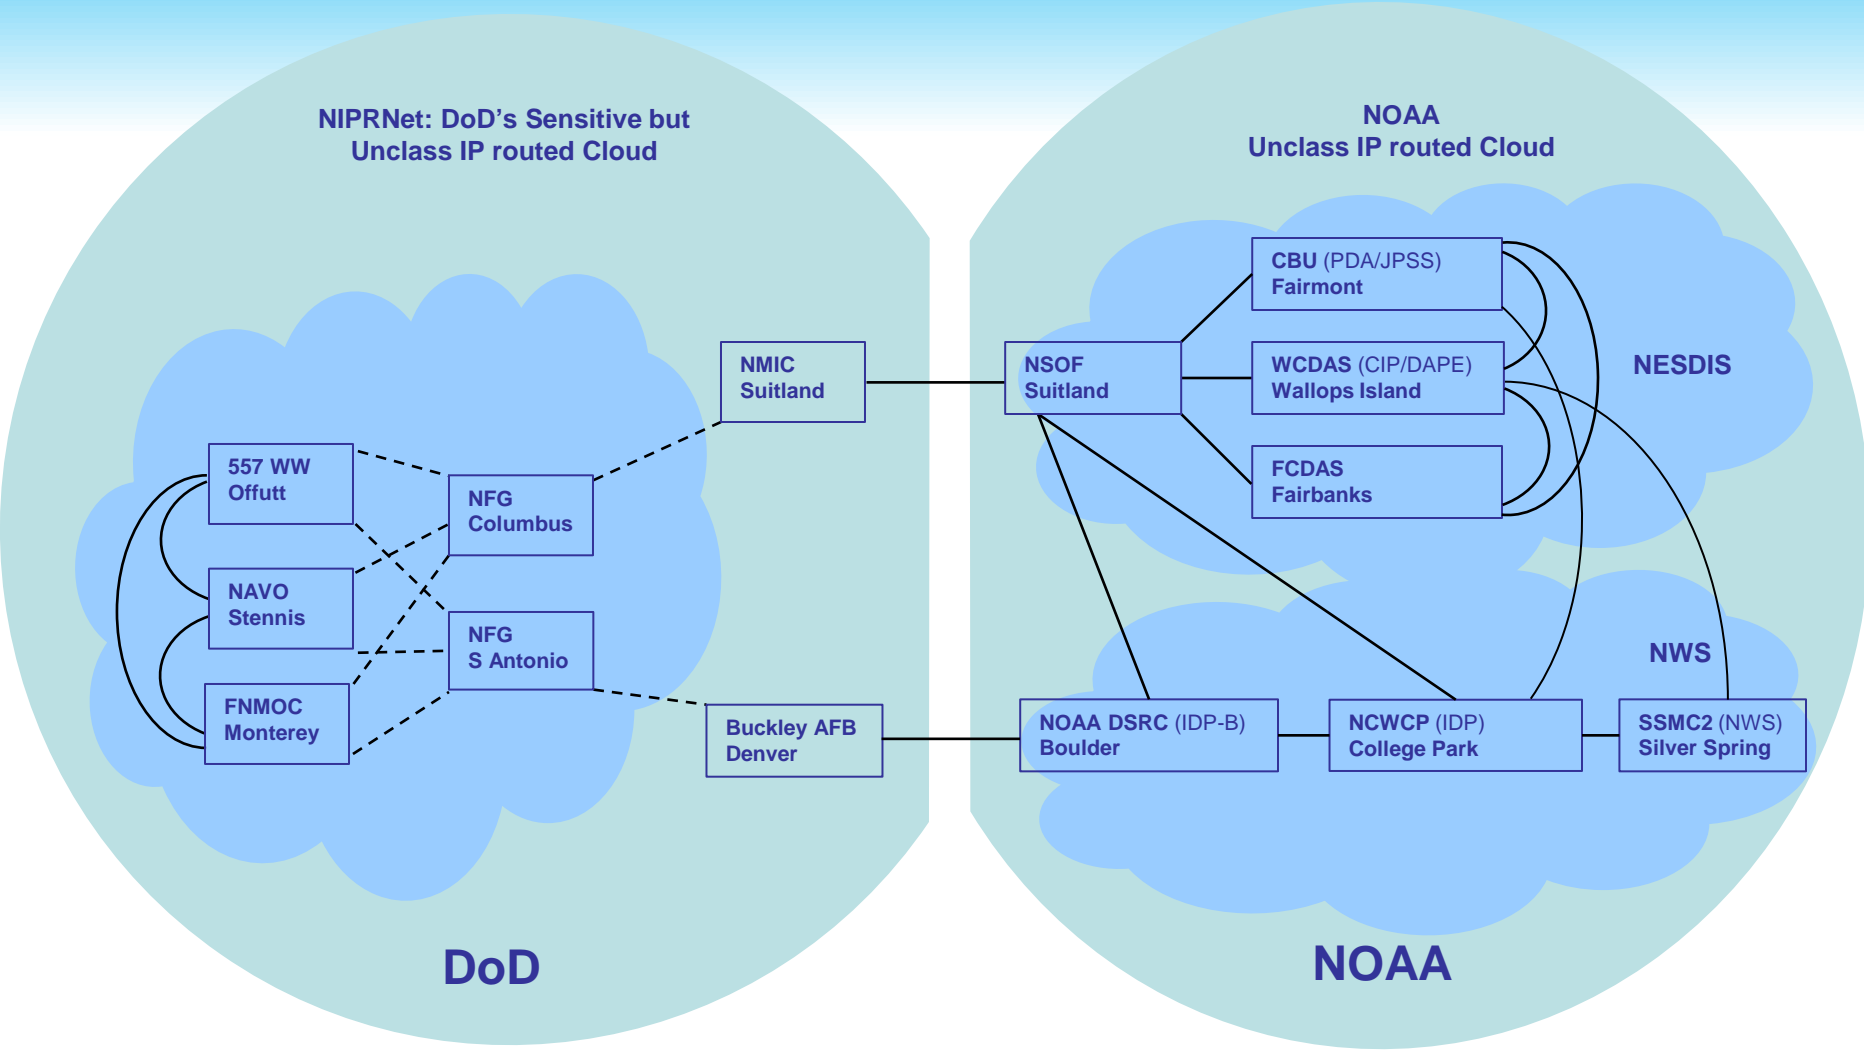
NIPRNet: DoD’s Sensitive but Unclass IP routed Cloud

NOAA
Unclass IP routed Cloud

CBU (PDA/JPSS)
Fairmont

WCDAS (CIP/DAPE)
Wallops Island

FCDAS
Fairbanks

NESDIS

NMIC
Suitland

NSOF
Suitland

557 WW
Offutt

NFG
Columbus

NAVO
Stennis

NFG
S Antonio

FNMOC
Monterey

Buckley AFB
Denver

NWS

NOAA DSRC (IDP-B)
Boulder

NCWCP (IDP)
College Park

SSMC2 (NWS)
Silver Spring

DoD

NOAA